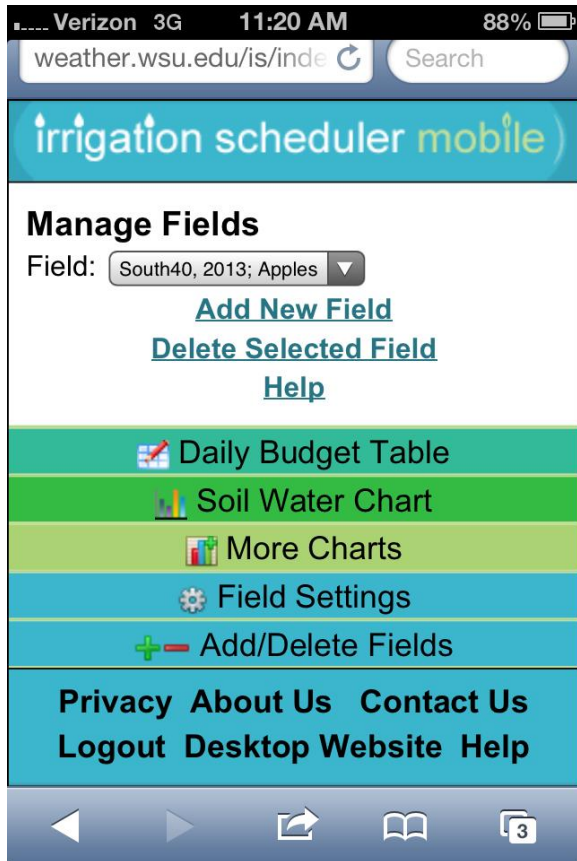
Verizon 3G 11:20 AM 88%
weather.wsu.edu/is/inde
Search

irrigation scheduler mobile

Manage Fields
Field: South40, 2013; Apples
Add New Field
Delete Selected Field
Help

Daily Budget Table
Soil Water Chart
More Charts
Field Settings
Add/Delete Fields

Privacy About Us Contact Us
Logout Desktop Website Help

3